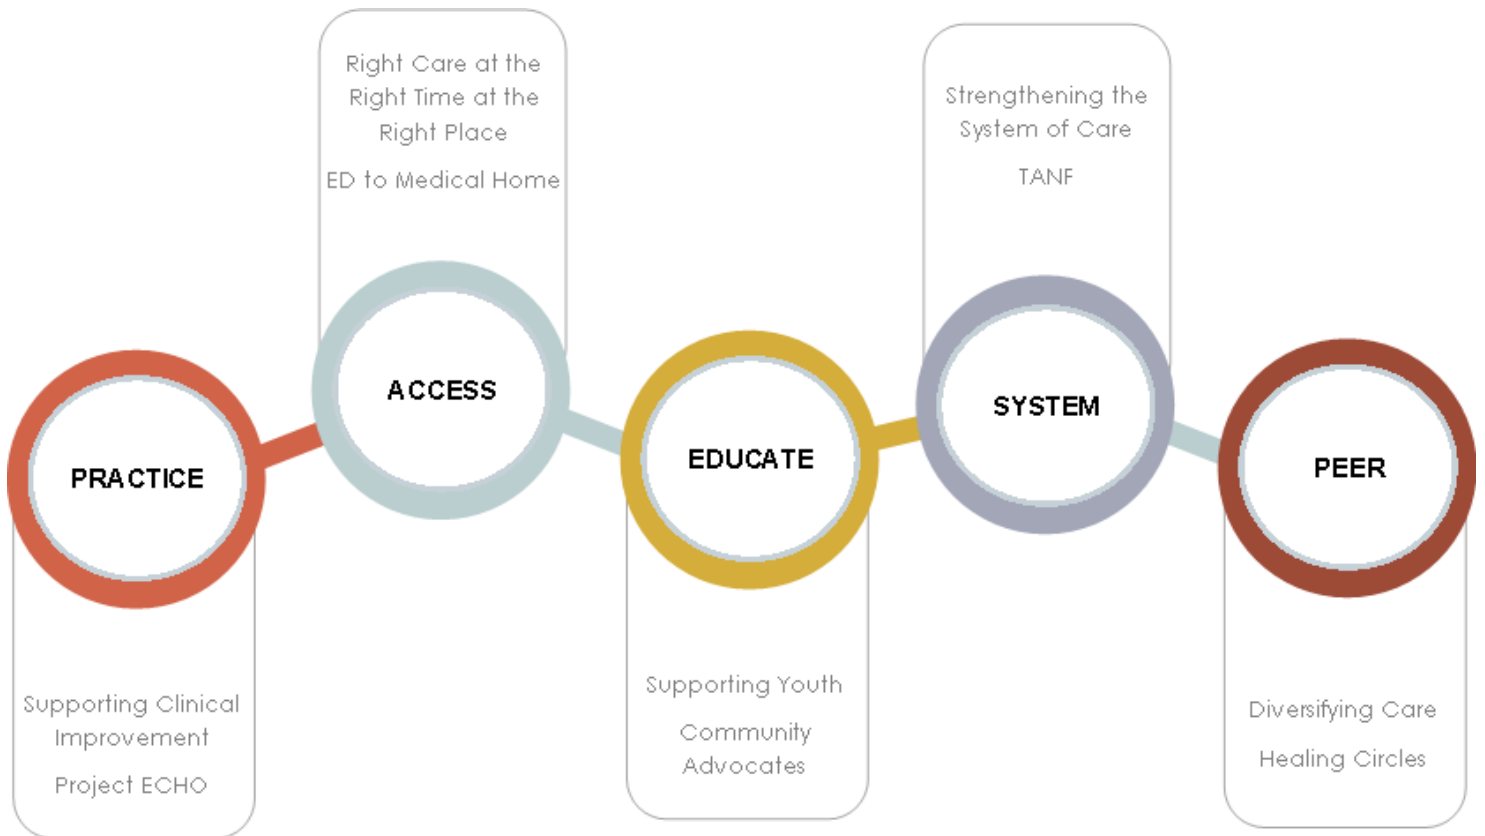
PRACTICE

Supporting Clinical Improvement

Project ECHO

Right Care at the Right Time at the Right Place

ED to Medical Home

ACCESS

EDUCATE

Supporting Youth

Community Advocates

Strengthening the System of Care

TANF

SYSTEM

PEER

Diversifying Care

Healing Circles